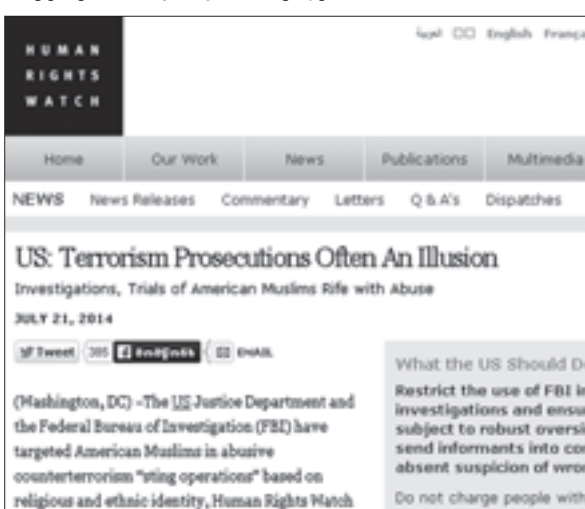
HUMAN RIGHTS WATCH

العربية 中文 English Franç

Home | Our Work | News | Publications | Multimedia

NEWS | News Releases | Commentary | Letters | Q & A's | Dispatches

US: Terrorism Prosecutions Often An Illusion

Investigations, Trials of American Muslims Rife with Abuse

JULY 21, 2014

Tweet 385 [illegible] EMAIL

(Washington, DC) – The US Justice Department and the Federal Bureau of Investigation (FBI) have targeted American Muslims in abusive counterterrorism "sting operations" based on religious and ethnic identity, Human Rights Watch

What the US Should D

Restrict the use of FBI i investigations and ensu subject to robust oversi send informants into co absent suspicion of wro

Do not charge people with